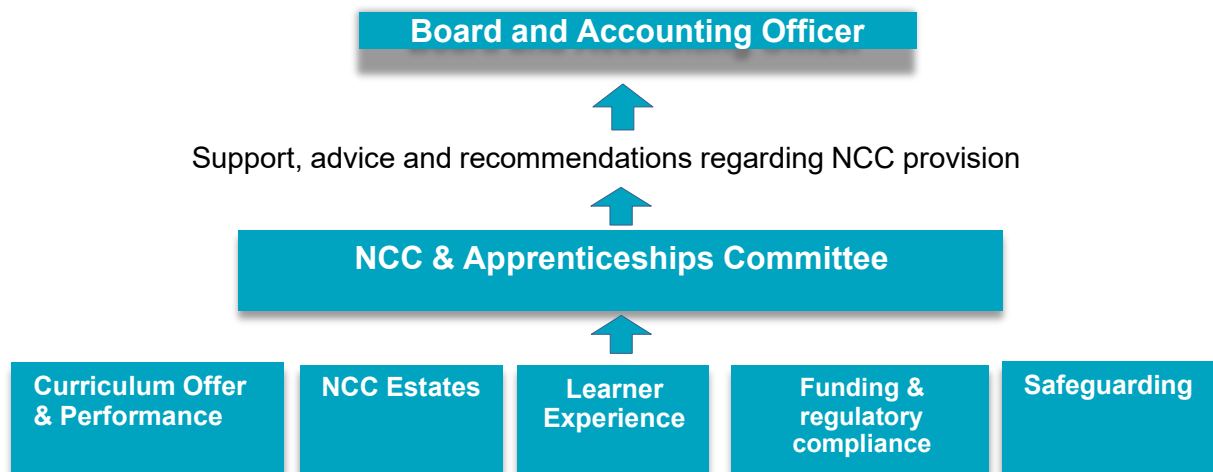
Board and Accounting Officer

Support, advice and recommendations regarding NCC provision

NCC & Apprenticeships Committee

Curriculum Offer & Performance

NCC Estates

Learner Experience

Funding & regulatory compliance

Safeguarding